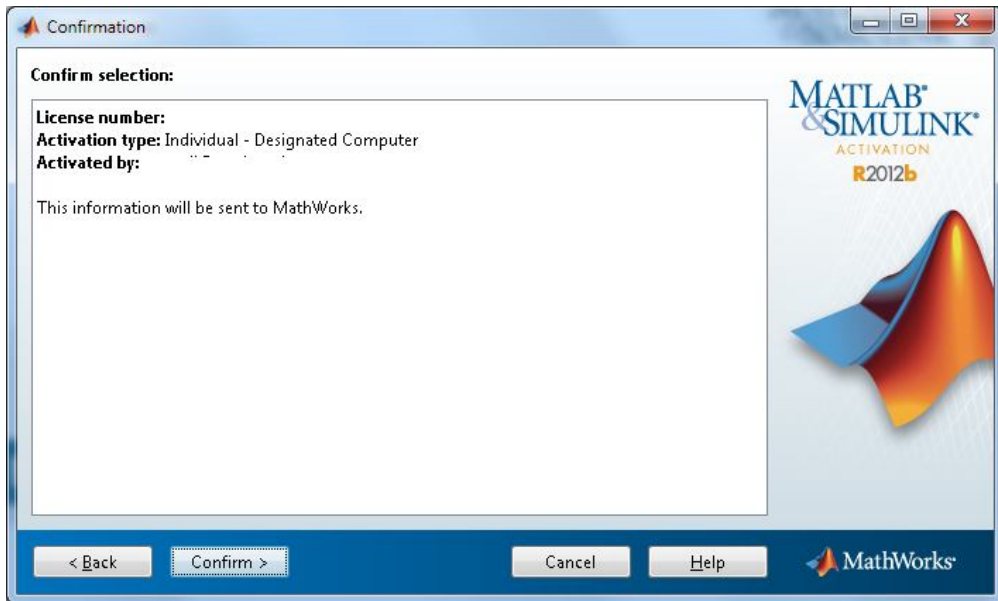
Confirmation

Confirm selection:

License number:
Activation type: Individual - Designated Computer
Activated by: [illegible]

This information will be sent to MathWorks.

MATLAB® & SIMULINK®
ACTIVATION
R2012b

< Back
Confirm >
Cancel
Help

MathWorks®